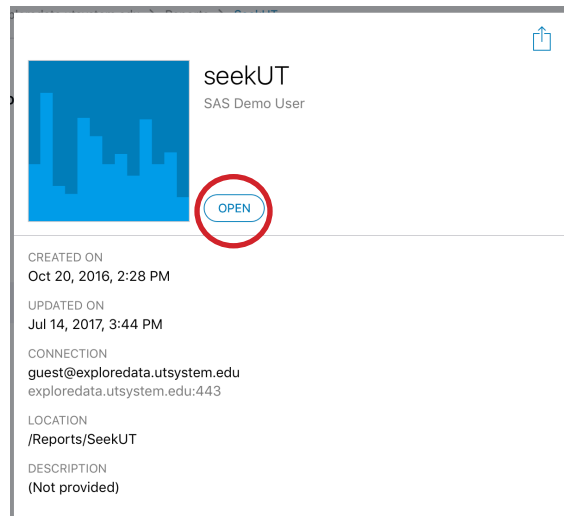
seekUT
SAS Demo User

OPEN

CREATED ON
Oct 20, 2016, 2:28 PM

UPDATED ON
Jul 14, 2017, 3:44 PM

CONNECTION
guest@exploredata.utsystem.edu
exploredata.utsystem.edu:443

LOCATION
/Reports/SeekUT

DESCRIPTION
(Not provided)